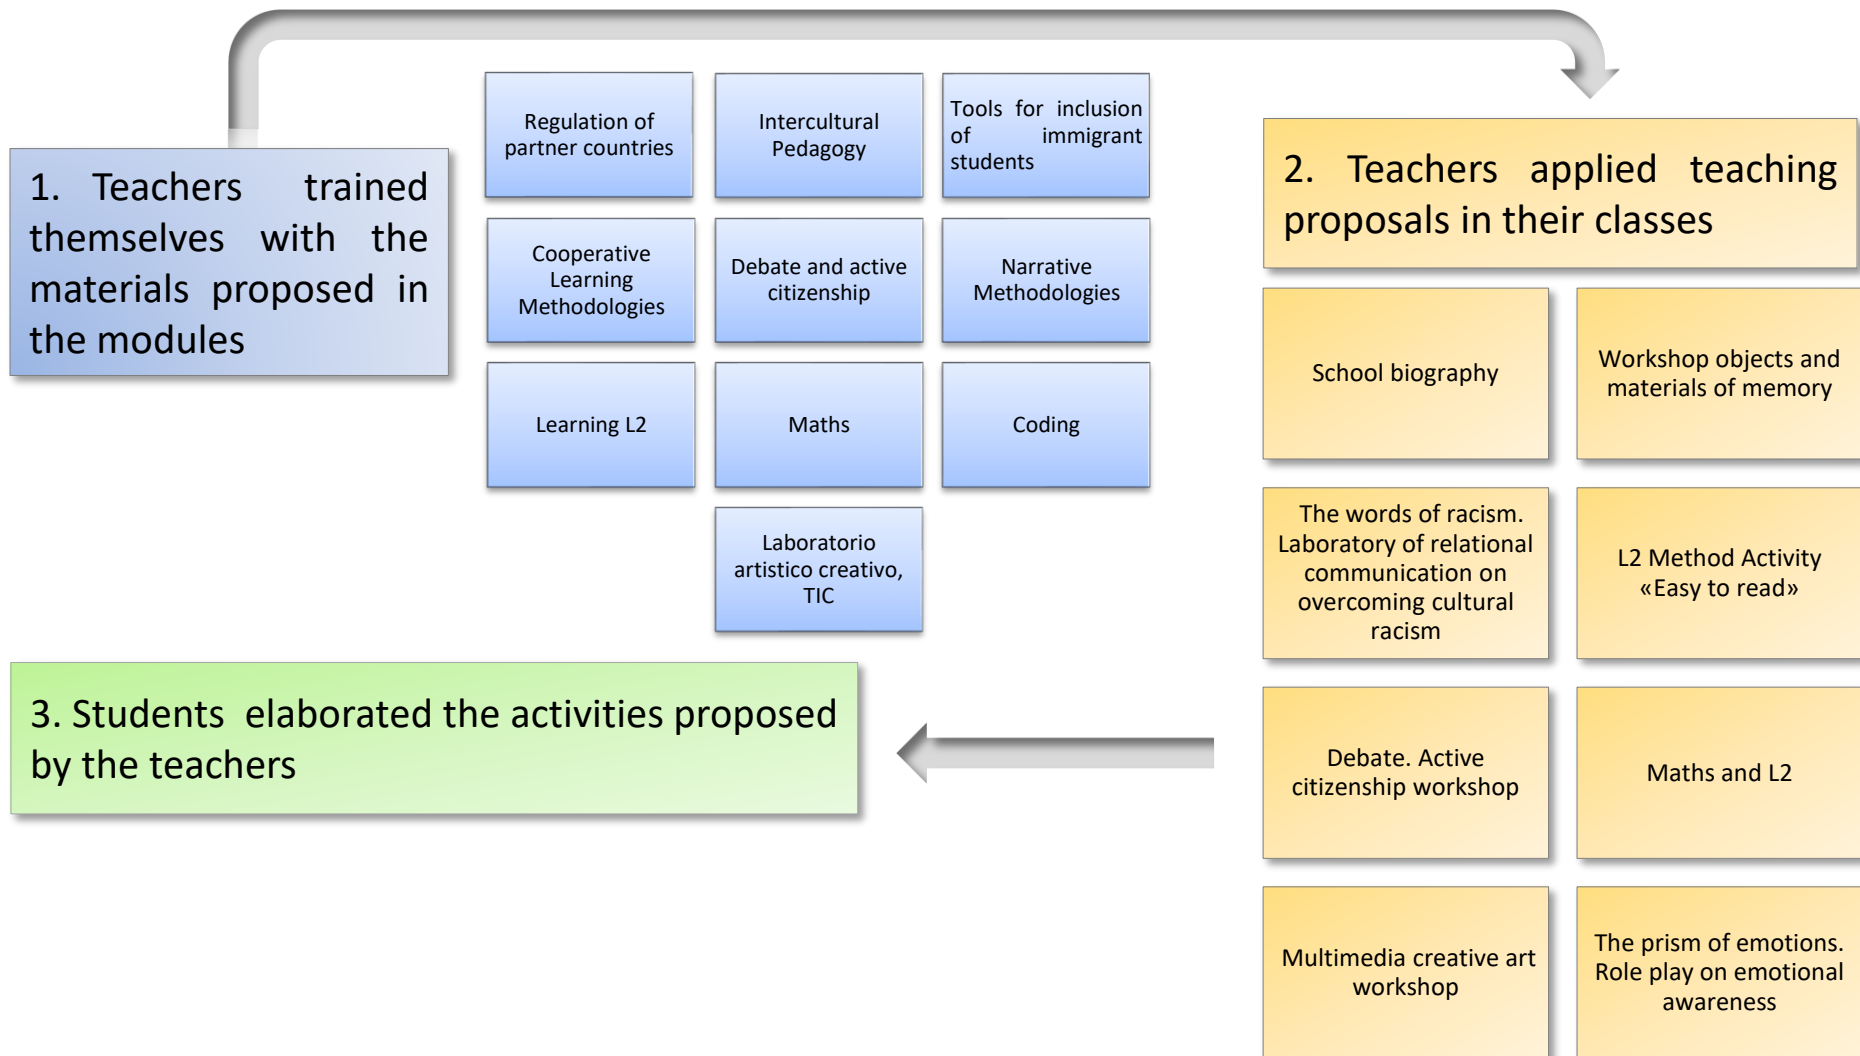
1. Teachers trained themselves with the materials proposed in the modules

Regulation of partner countries

Intercultural Pedagogy

Tools for inclusion of immigrant students

Cooperative Learning Methodologies

Debate and active citizenship

Narrative Methodologies

Learning L2

Maths

Coding

Laboratorio artistico creativo, TIC

2. Teachers applied teaching proposals in their classes

School biography

Workshop objects and materials of memory

The words of racism. Laboratory of relational communication on overcoming cultural racism

L2 Method Activity «Easy to read»

Debate. Active citizenship workshop

Maths and L2

Multimedia creative art workshop

The prism of emotions. Role play on emotional awareness

3. Students elaborated the activities proposed by the teachers